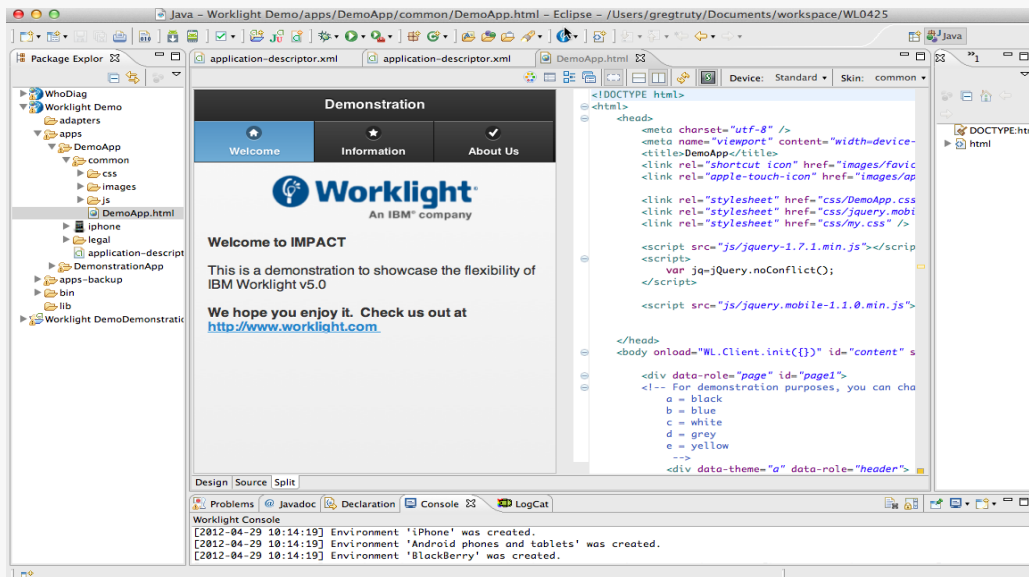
Java – Worklight Demo/apps/DemoApp/common/DemoApp.html – Eclipse – /Users/gregtruty/Documents/workspace/WL0425

Java

Package Explor

WhoDiag
Worklight Demo
adapters
apps
DemoApp
common
css
images
js
DemoApp.html
iphone
legal
application-descript
DemonstrationApp
apps-backup
bin
lib
Worklight DemoDemonstratic

application-descriptor.xml
application-descriptor.xml
DemoApp.html

Device: Standard
Skin: common

Demonstration
Welcome
Information
About Us

Worklight
An IBM company

Welcome to IMPACT

This is a demonstration to showcase the flexibility of IBM Worklight v5.0

We hope you enjoy it. Check us out at http://www.worklight.com

<!DOCTYPE html>
<html>
<head>
<meta charset="utf-8" />
<meta name="viewport" content="width=device-
<title>DemoApp</title>
<link rel="shortcut icon" href="images/favic
<link rel="apple-touch-icon" href="images/ap

<link rel="stylesheet" href="css/DemoApp.css
<link rel="stylesheet" href="css/jquery.mobi
<link rel="stylesheet" href="css/my.css" />

<script src="js/jquery-1.7.1.min.js"></scrip
<script>
var jq=jQuery.noConflict();
</script>

<script src="js/jquery.mobile-1.1.0.min.js">

</head>
<body onload="WL.Client.init({})" id="content" s

<div data-role="page" id="page1">
<!-- For demonstration purposes, you can cha
a = black
b = blue
c = white
d = grey
e = yellow
-->
<div data-theme="a" data-role="header">

Design Source Split

DOCTYPE:ht
html

Problems Javadoc Declaration Console LogCat

Worklight Console
[2012-04-29 10:14:19] Environment 'iPhone' was created.
[2012-04-29 10:14:19] Environment 'Android phones and tablets' was created.
[2012-04-29 10:14:19] Environment 'BlackBerry' was created.